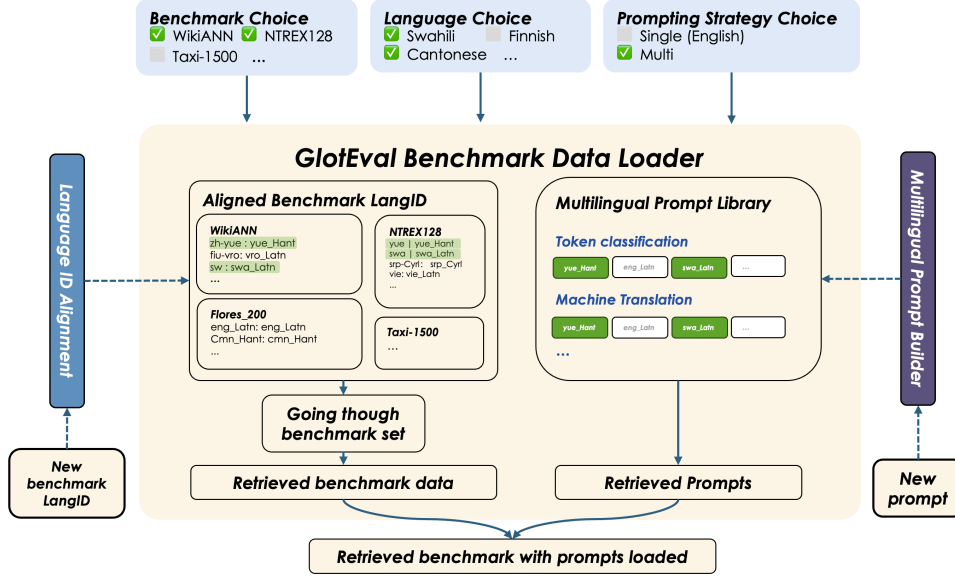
Benchmark Choice
✅ WikiANN ✅ NTREX128
Taxi-1500 ...

Language Choice
✅ Swahili Finnish
✅ Cantonese ...

Prompting Strategy Choice
Single (English)
✅ Multi

Language ID Alignment

GlotEval Benchmark Data Loader

Aligned Benchmark LangID

WikiANN
zh-yue : yue_Hant
fiu-vro: vro_Latn
sw : swa_Latn
...

NTREX128
yue | yue_Hant
swa | swa_Latn
srp-Cyrl: srp_Cyrl
vie: vie_Latn
...

Flores_200
eng_Latn: eng_Latn
Cmn_Hant: cmn_Hant
...

Taxi-1500
...

Multilingual Prompt Library

Token classification
yue_Hant eng_Latn swa_Latn ...

Machine Translation
yue_Hant eng_Latn swa_Latn ...

...

Multilingual Prompt Builder

Going though benchmark set

Retrieved benchmark data

Retrieved Prompts

New benchmark LangID

New prompt

Retrieved benchmark with prompts loaded